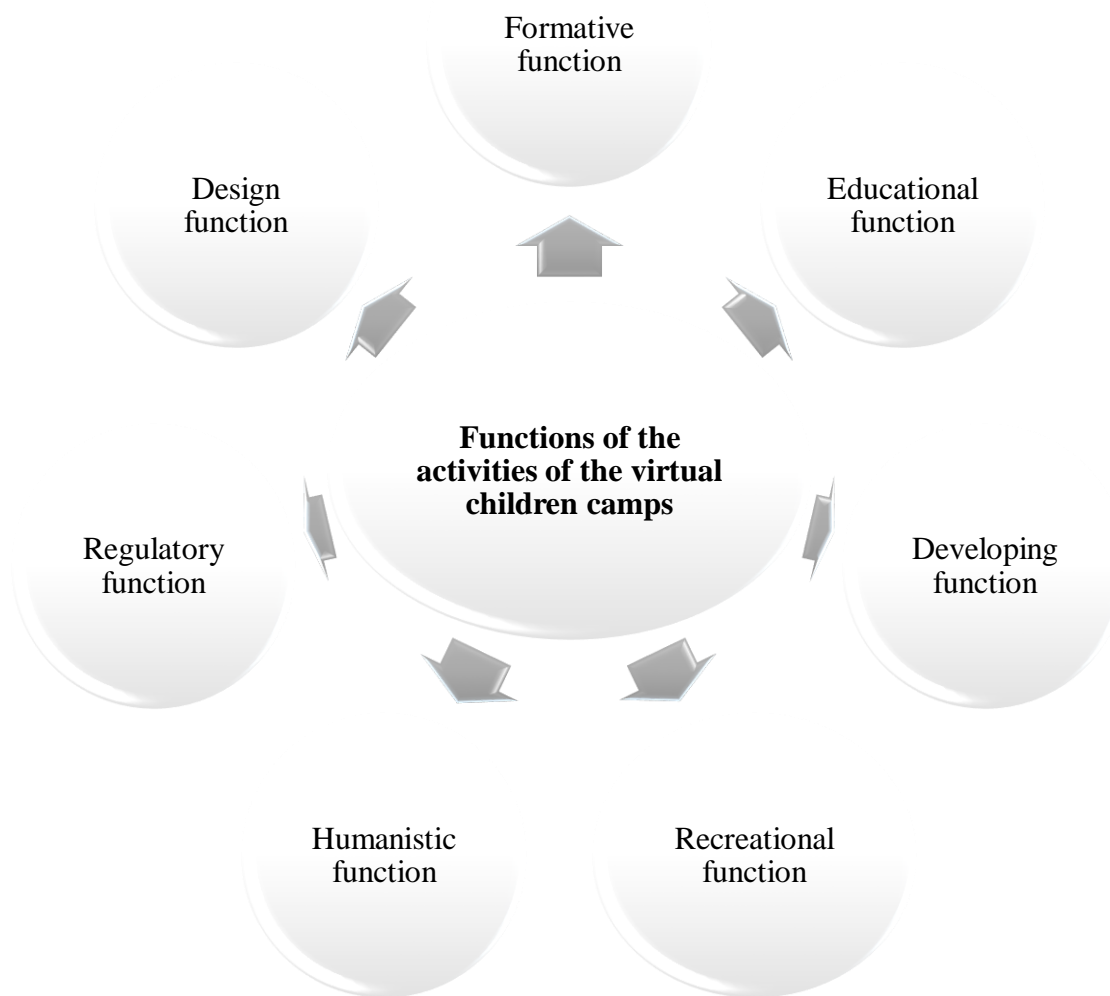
Formative function

Design function

Educational function

**Functions of the activities of the virtual children camps**

Regulatory function

Developing function

Humanistic function

Recreational function